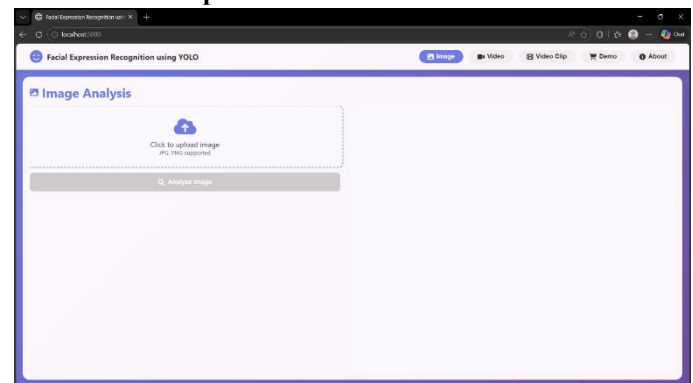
Facial Expression Recognition usin ×

localhost:5000

Chat

Facial Expression Recognition using YOLO

Image

Video

Video Clip

Demo

About

Image Analysis

Click to upload image
JPG, PNG supported

Analyze Image